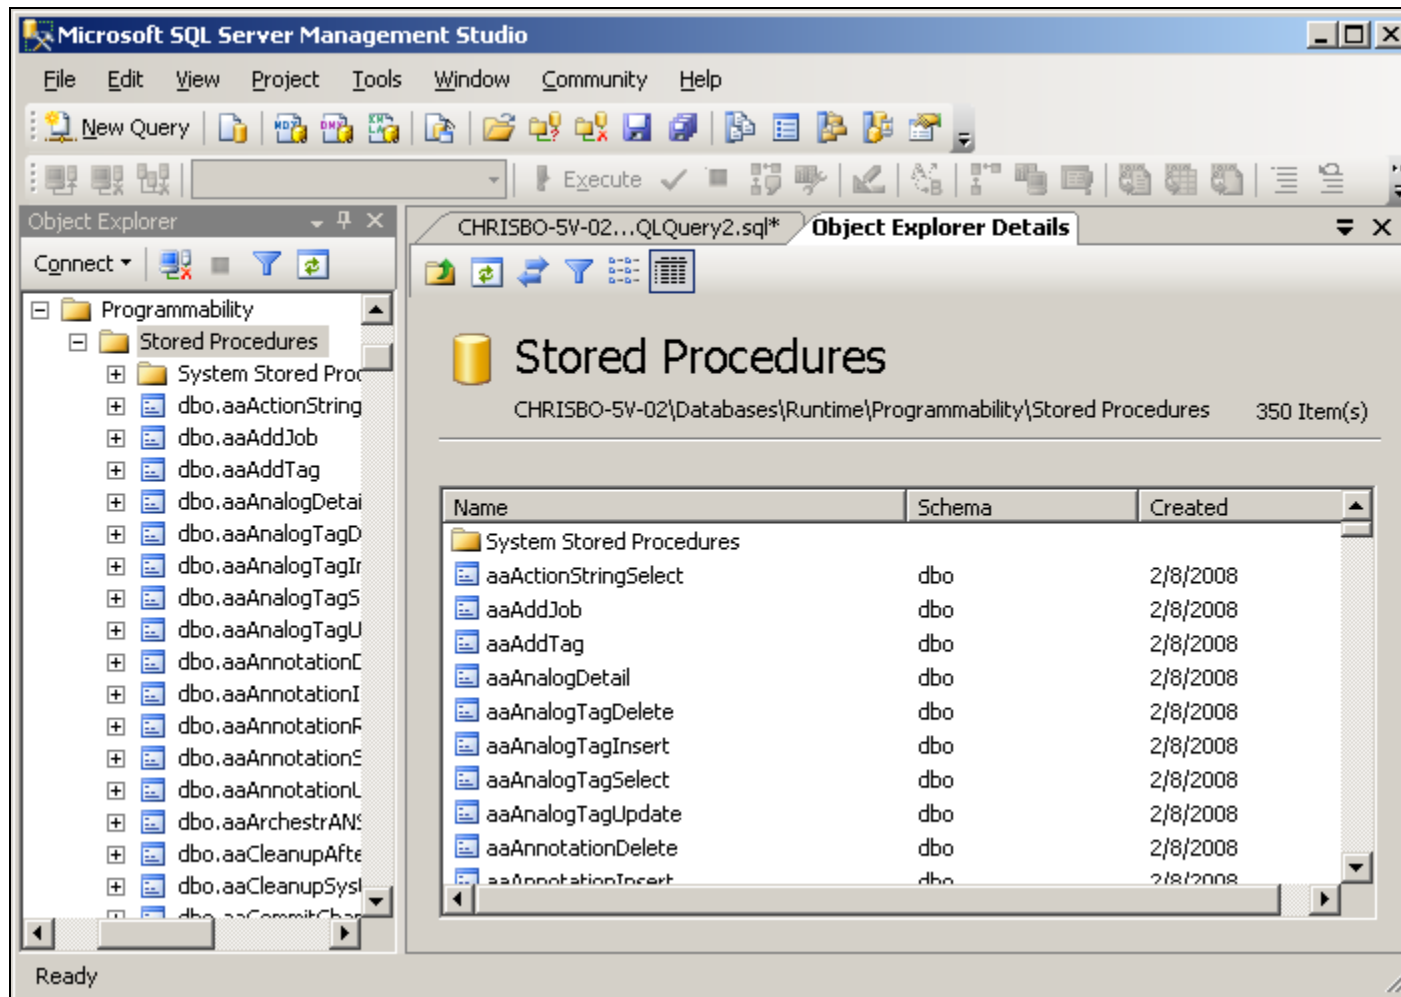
Microsoft SQL Server Management Studio

File Edit View Project Tools Window Community Help

New Query

Execute

Object Explorer

Connect

Programmability
Stored Procedures
System Stored Proc
dbo.aaActionString
dbo.aaAddJob
dbo.aaAddTag
dbo.aaAnalogDetai
dbo.aaAnalogTagD
dbo.aaAnalogTagI
dbo.aaAnalogTagS
dbo.aaAnalogTagU
dbo.aaAnnotationD
dbo.aaAnnotationI
dbo.aaAnnotationR
dbo.aaAnnotationS
dbo.aaAnnotationU
dbo.aaArchestrAN
dbo.aaCleanupAfte
dbo.aaCleanupSys
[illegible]

CHRISBO-5V-02....QLQuery2.sql* Object Explorer Details

Stored Procedures

CHRISBO-5V-02\Databases\Runtime\Programmability\Stored Procedures 350 Item(s)

| Name | Schema | Created |
|---|---|---|
| System Stored Procedures | | |
| aaActionStringSelect | dbo | 2/8/2008 |
| aaAddJob | dbo | 2/8/2008 |
| aaAddTag | dbo | 2/8/2008 |
| aaAnalogDetail | dbo | 2/8/2008 |
| aaAnalogTagDelete | dbo | 2/8/2008 |
| aaAnalogTagInsert | dbo | 2/8/2008 |
| aaAnalogTagSelect | dbo | 2/8/2008 |
| aaAnalogTagUpdate | dbo | 2/8/2008 |
| aaAnnotationDelete | dbo | 2/8/2008 |
| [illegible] | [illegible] | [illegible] |

Ready